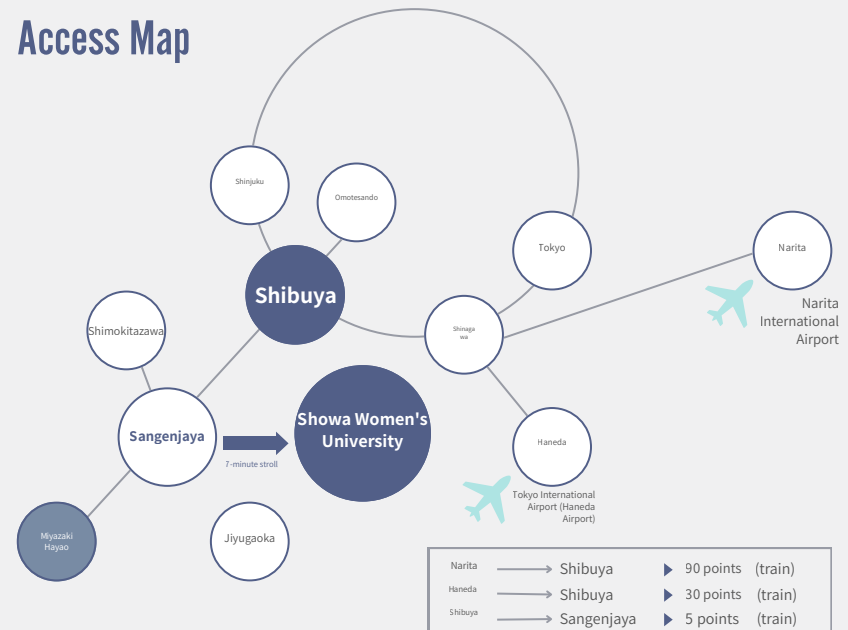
Access Map

Shinjuku

Omotesando

Tokyo

Narita

Narita International Airport

Shibuya

Shimokitazawa

Shinagawa

Sangenjaya

7-minute stroll

Showa Women's University

Haneda

Tokyo International Airport (Haneda Airport)

Miyazaki Hayao

Jiyugaoka

| | | | |
|---|---|---|---|
| Narita | Shibuya | 90 points | (train) |
| Haneda | Shibuya | 30 points | (train) |
| Shibuya | Sangenjaya | 5 points | (train) |